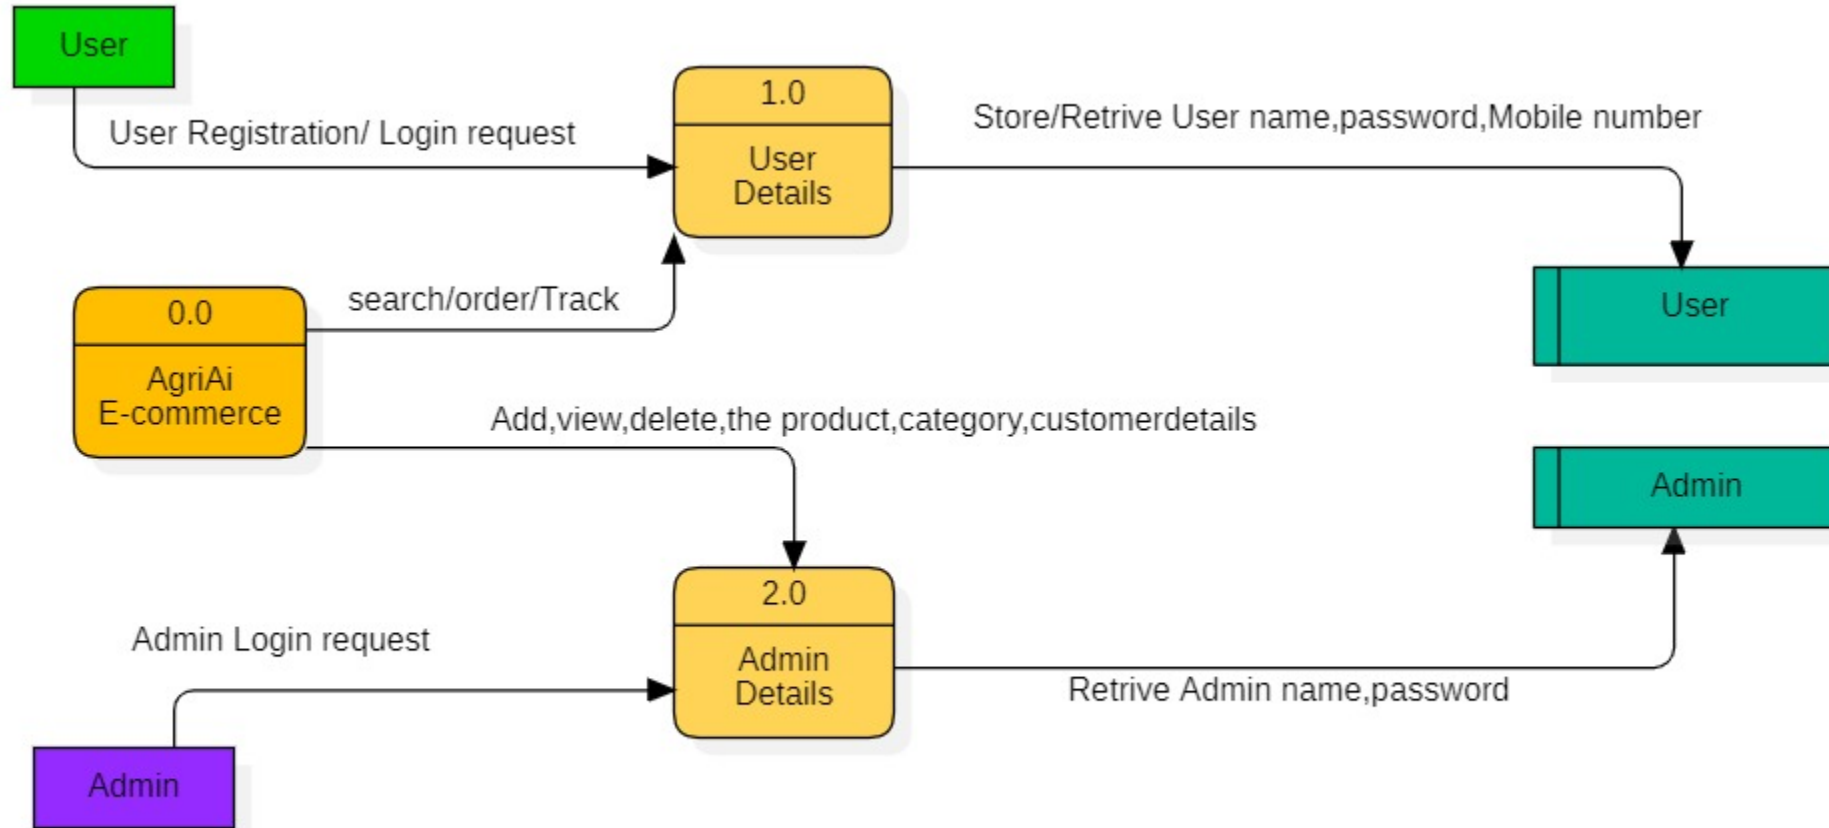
User

User Registration/ Login request

1.0

User Details

Store/Retrive User name,password,Mobile number

User

0.0

AgriAi E-commerce

search/order/Track

Add,view,delete,the product,category,customerdetails

Admin

2.0

Admin Details

Admin Login request

Retrive Admin name,password

Admin